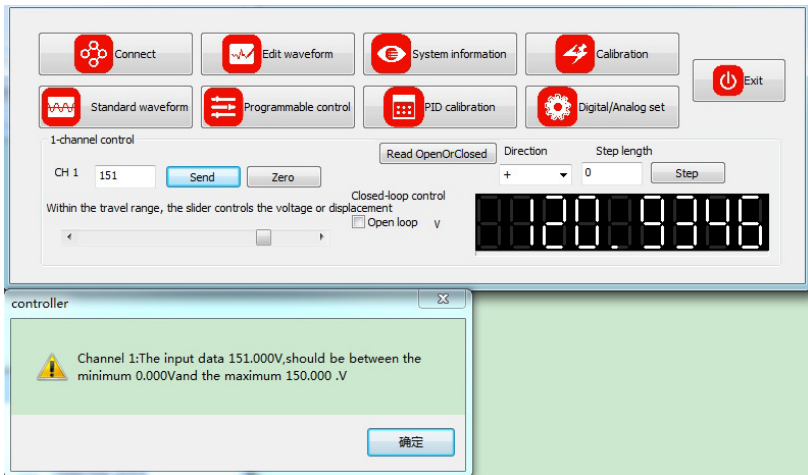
Connect
Edit waveform
System information
Calibration
Exit
Standard waveform
Programmable control
PID calibration
Digital/Analog set

1-channel control
CH 1
151
Send
Zero
Read OpenOrClosed
Direction
+
Step length
0
Step
Closed-loop control
Open loop
V
Within the travel range, the slider controls the voltage or displacement
120.9346

controller
Channel 1:The input data 151.000V,should be between the minimum 0.000Vand the maximum 150.000 .V
确定